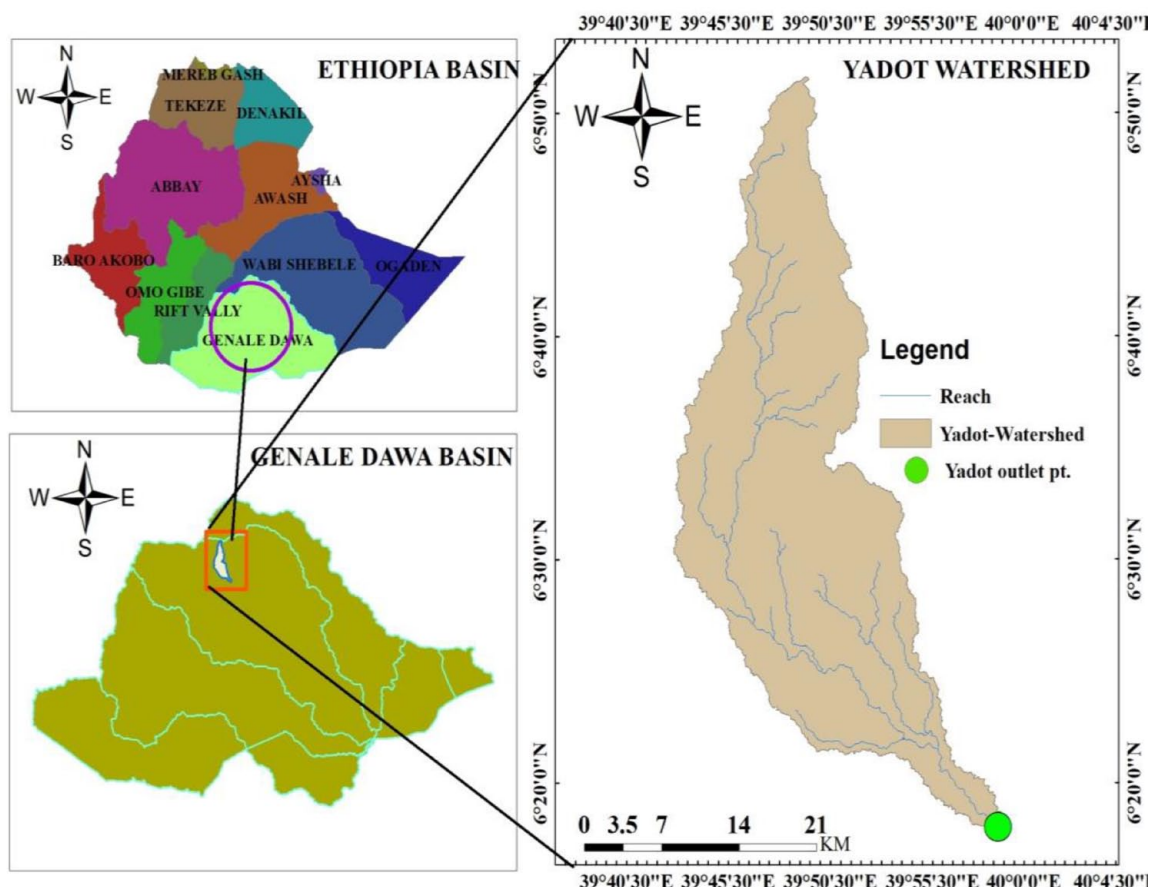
ETHIOPIA BASIN

N
W E
S

MEREB GASH
TEKEZE
DENAKIL
ABBAY
AYSHA
AWASH
BARO AKOBO
WABI SHEBELE
OGADEN
OMO GIBE
RIFT VALLY
GENALE DAWA

GENALE DAWA BASIN

N
W E
S

39°40'30"E 39°45'30"E 39°50'30"E 39°55'30"E 40°0'0"E 40°4'30"E

YADOT WATERSHED

N
W E
S

6°50'0"N
6°40'0"N
6°30'0"N
6°20'0"N

6°50'0"N
6°40'0"N
6°30'0"N
6°20'0"N

Legend
Reach
Yadot-Watershed
Yadot outlet pt.

0 3.5 7 14 21
KM

39°40'30"E 39°45'30"E 39°50'30"E 39°55'30"E 40°0'0"E 40°4'30"E